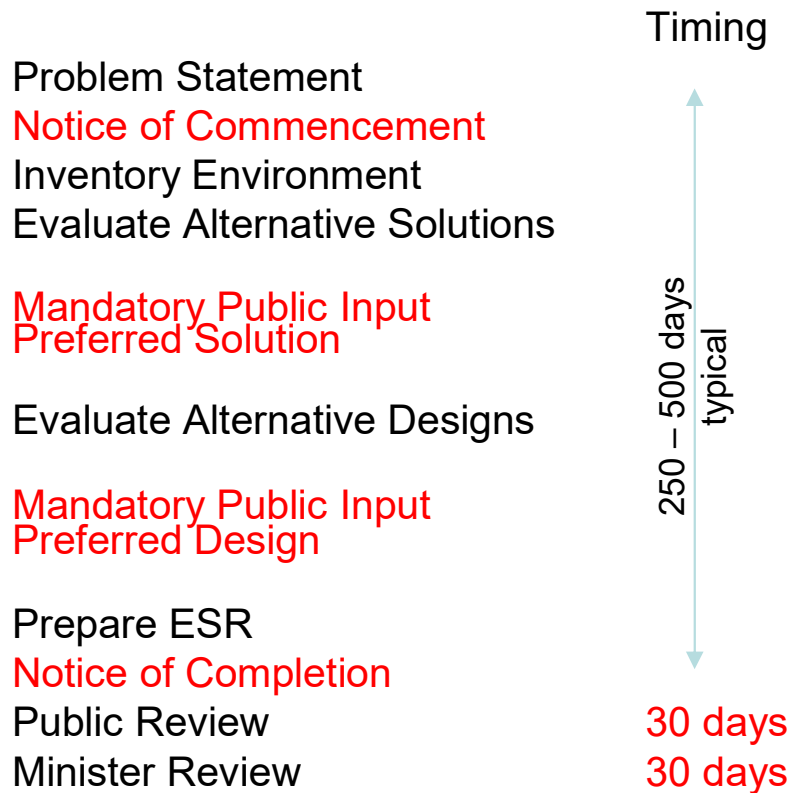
Timing

Problem Statement
Notice of Commencement
Inventory Environment
Evaluate Alternative Solutions

Mandatory Public Input
Preferred Solution

Evaluate Alternative Designs

Mandatory Public Input
Preferred Design

Prepare ESR
Notice of Completion
Public Review 30 days
Minister Review 30 days

250 – 500 days typical